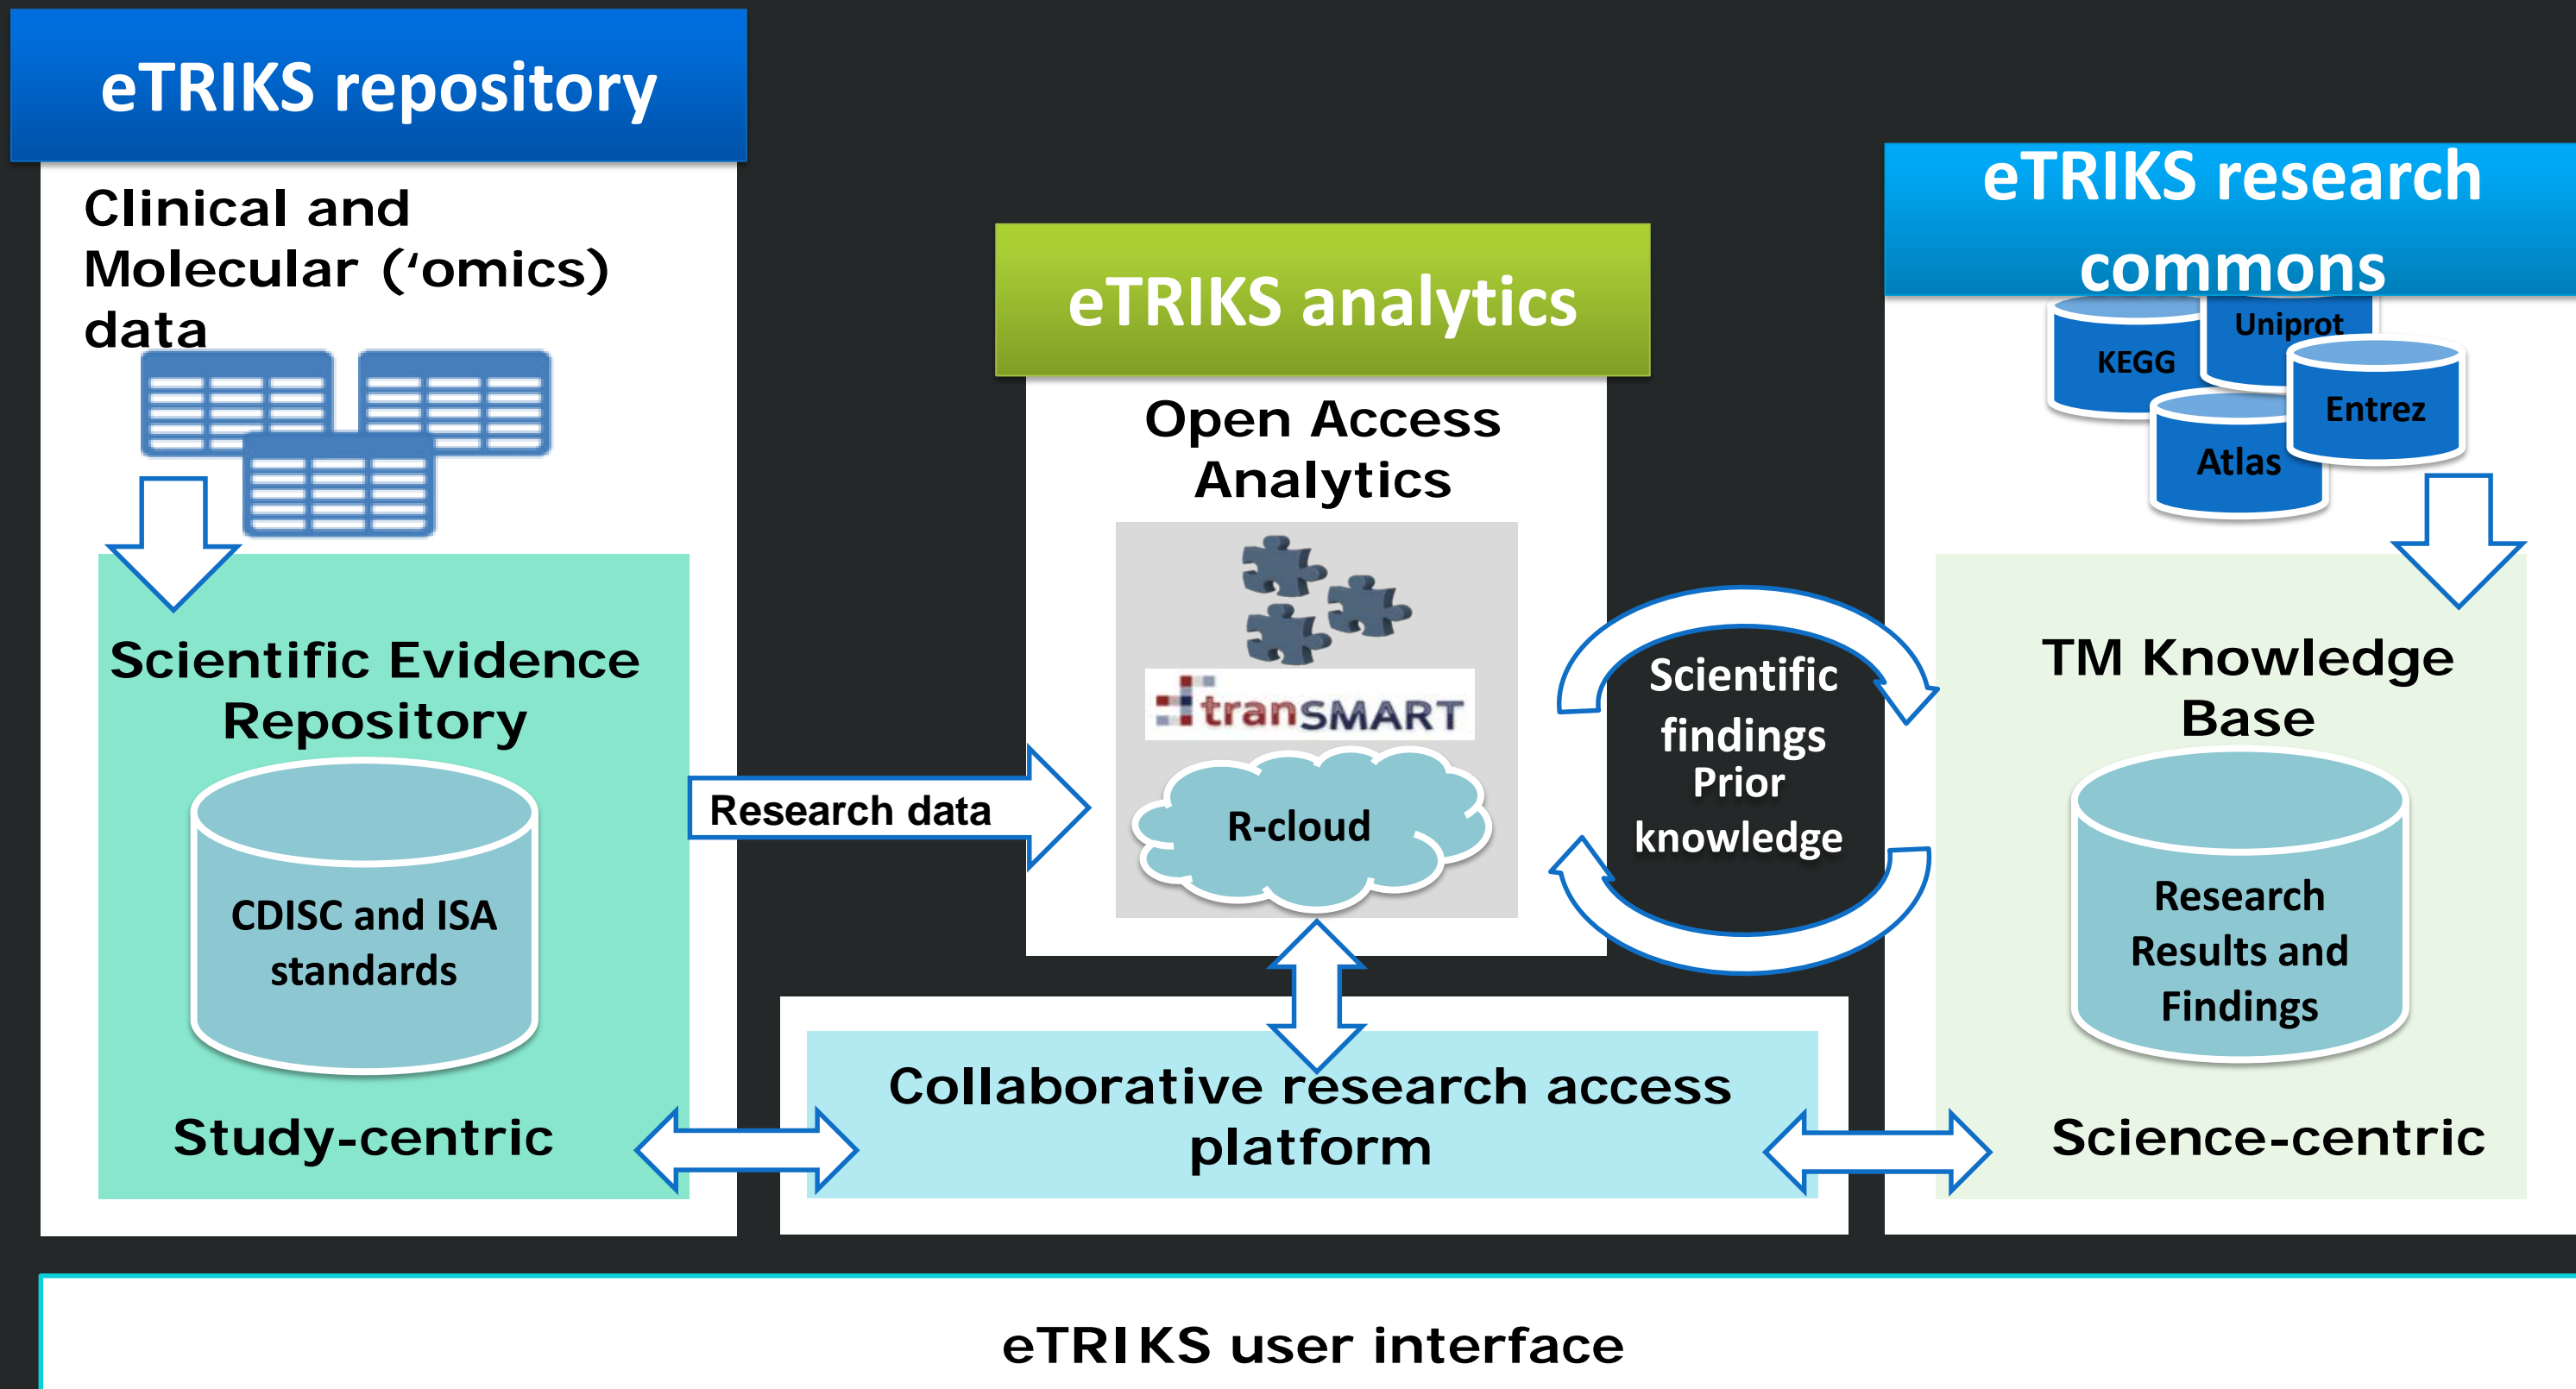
eTRIKS repository

Clinical and Molecular ('omics) data

Scientific Evidence Repository

CDISC and ISA standards

Study-centric

eTRIKS analytics

Open Access Analytics

transMART

R-cloud

Research data

Scientific findings Prior knowledge

eTRIKS research commons

KEGG

Uniprot

Entrez

Atlas

TM Knowledge Base

Research Results and Findings

Science-centric

Collaborative research access platform

eTRIKS user interface